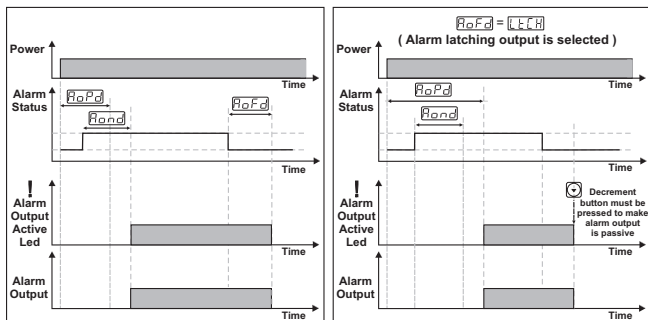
Power
Time
Alarm Status
AoPd
Aond
AoFd
Time
!
Alarm Output Active Led
Time
Alarm Output
Time

AoFd = LtCH
( Alarm latching output is selected )
Power
Time
Alarm Status
AoPd
Aond
Time
!
Alarm Output Active Led
Decrement button must be pressed to make alarm output is passive
Time
Alarm Output
Time